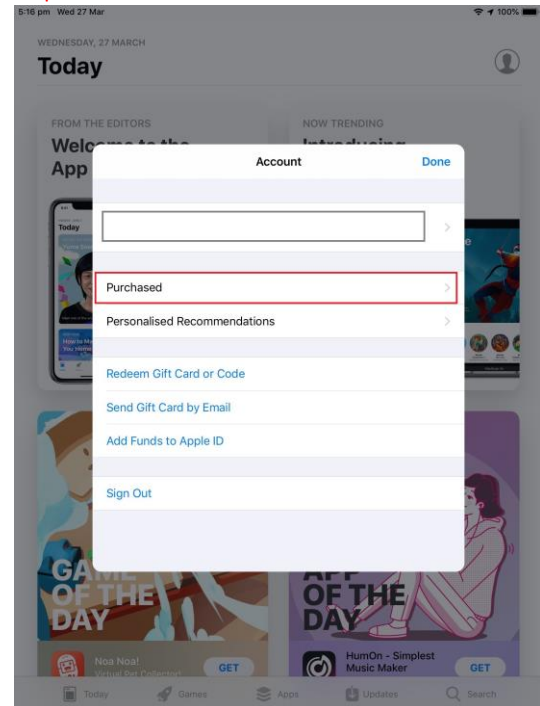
5:16 pm Wed 27 Mar

100%

WEDNESDAY, 27 MARCH

Today

FROM THE EDITORS

Welcome to the App

NOW TRENDING

Introducing

Account

Done

Purchased

Personalised Recommendations

Redeem Gift Card or Code

Send Gift Card by Email

Add Funds to Apple ID

Sign Out

GAME OF THE DAY

APP OF THE DAY

Noa Noa!

Virtual Pet Calendar

GET

HumOn - Simplest Music Maker

GET

Today

Games

Apps

Updates

Search